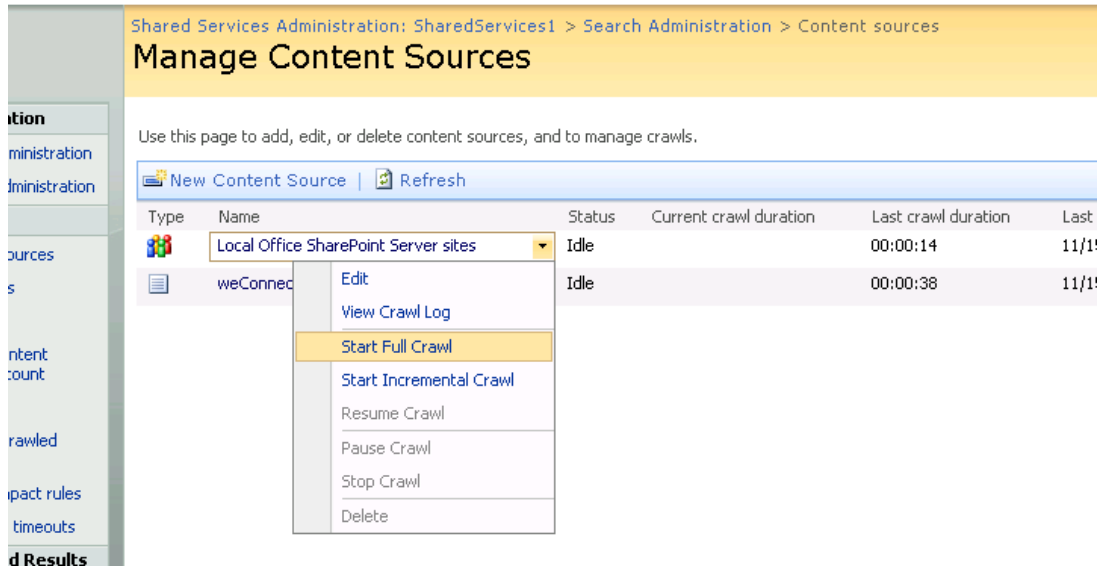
Shared Services Administration: SharedServices1 > Search Administration > Content sources

Manage Content Sources

ation
ministration
dministration
ources
s
ntent
count
rawled
pact rules
timeouts
d Results

Use this page to add, edit, or delete content sources, and to manage crawls.

New Content Source | Refresh

| Type | Name | Status | Current crawl duration | Last crawl duration | Last |
|---|---|---|---|---|---|
| | Local Office SharePoint Server sites | Idle | | 00:00:14 | 11/1 |
| | weConnec | Idle | | 00:00:38 | 11/1 |

Edit
View Crawl Log
Start Full Crawl
Start Incremental Crawl
Resume Crawl
Pause Crawl
Stop Crawl
Delete